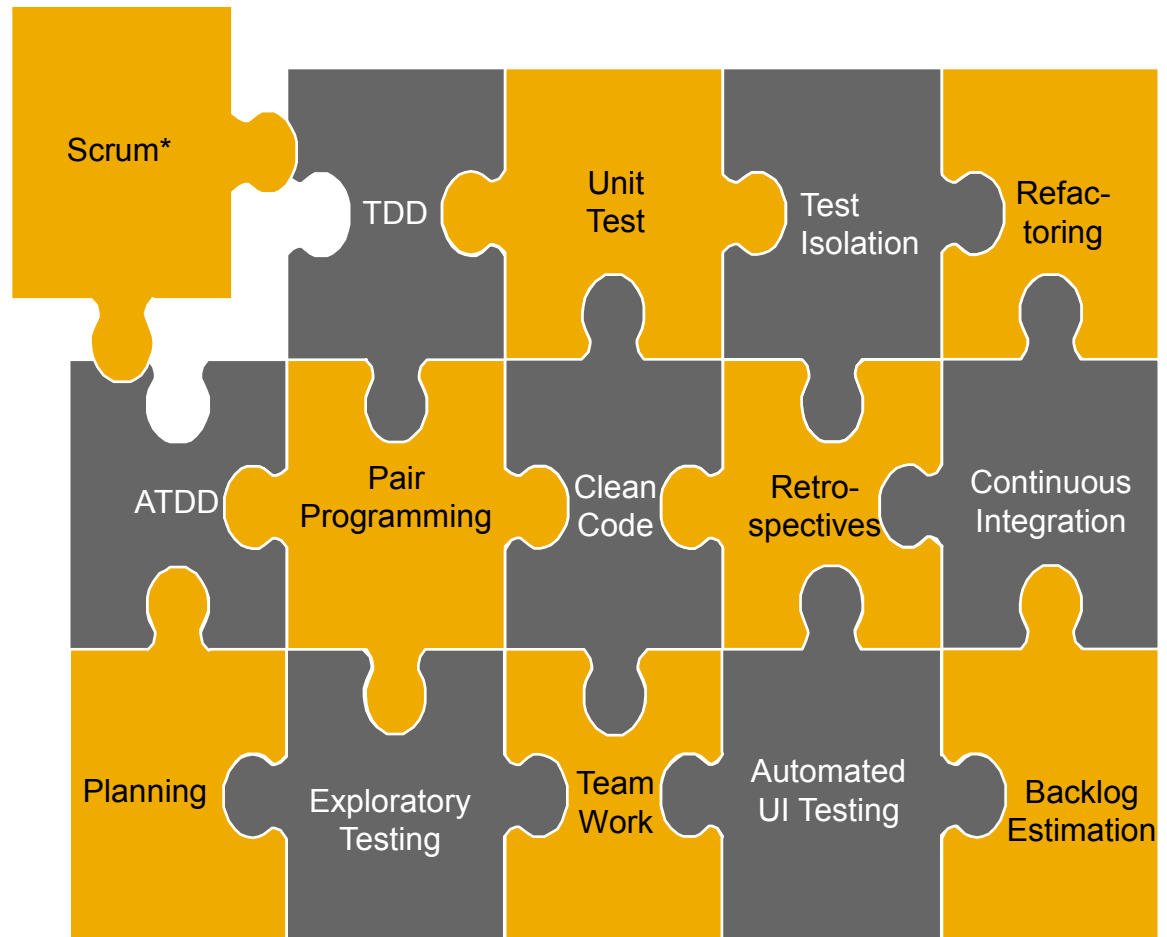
Scrum*

TDD

Unit Test

Test Isolation

Refactoring

ATDD

Pair Programming

Clean Code

Retrospectives

Continuous Integration

Planning

Exploratory Testing

Team Work

Automated UI Testing

Backlog Estimation